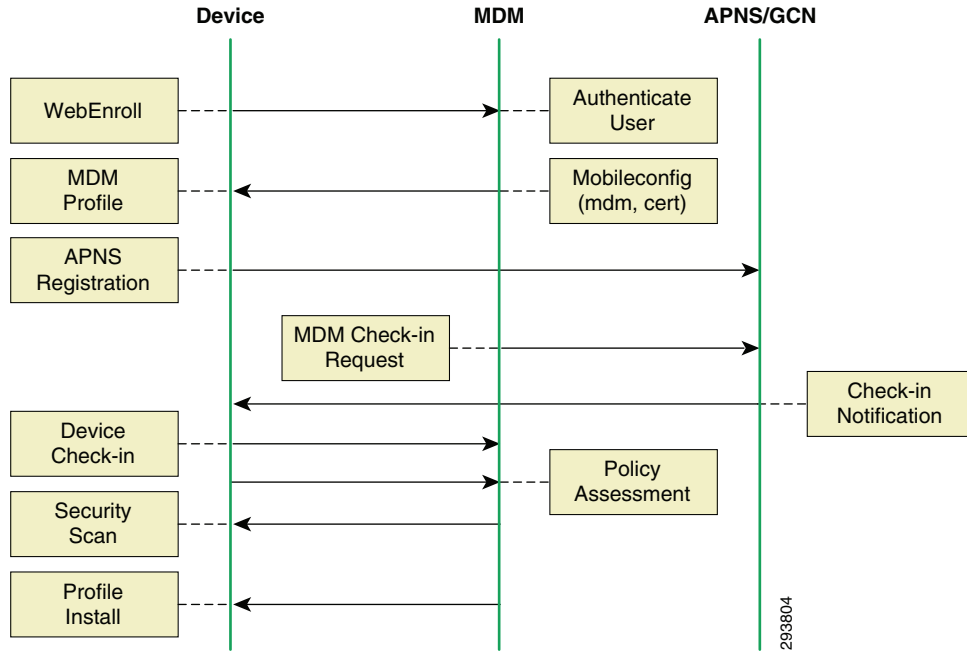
Device

MDM

APNS/GCN

WebEnroll

Authenticate User

MDM Profile

Mobileconfig (mdm, cert)

APNS Registration

MDM Check-in Request

Check-in Notification

Device Check-in

Policy Assessment

Security Scan

Profile Install

293804